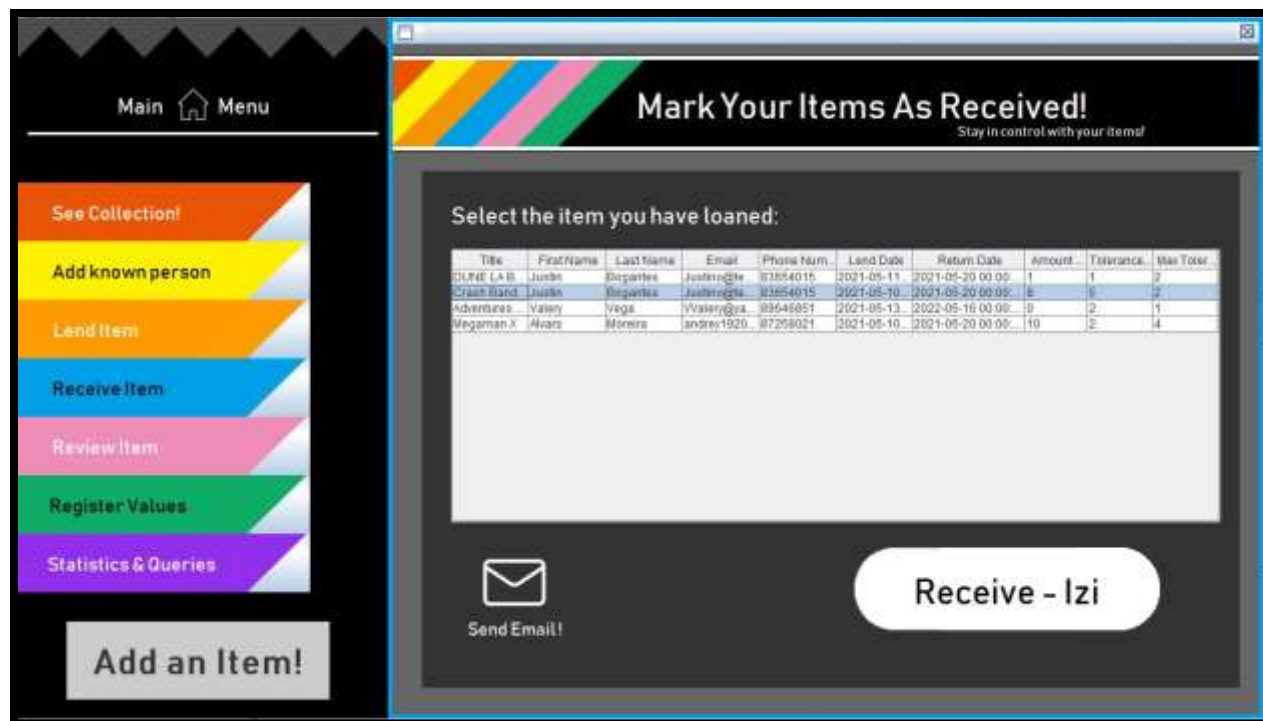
Main Menu

See Collection!

Add known person

Lend Item

Receive Item

Review Item

Register Values

Statistics & Queries

Add an Item!

Mark Your Items As Received!

Stay in control with your items!

Select the item you have loaned:

| Title | First Name | Last Name | Email | Phone Num... | Lend Date | Return Date | Amount... | Tolerance... | Max Toler... |
|---|---|---|---|---|---|---|---|---|---|
| DUNE LA B... | Justin | Bogantes | Justino@te... | 83654015 | 2021-05-11... | 2021-05-20 00:00:... | 1 | 1 | 2 |
| Crash Band... | Justin | Bogantes | Justino@te... | 83654015 | 2021-05-10... | 2021-05-20 00:00:... | 6 | 5 | 2 |
| Adventures ... | Valery | Vega | VValery@ya... | 89546851 | 2021-05-13... | 2022-05-16 00:00:... | 0 | 2 | 1 |
| Megaman X | Alvaro | Moreira | andrey1920... | 87258021 | 2021-05-10... | 2021-05-20 00:00:... | 10 | 2 | 4 |

Send Email!

Receive - Izi